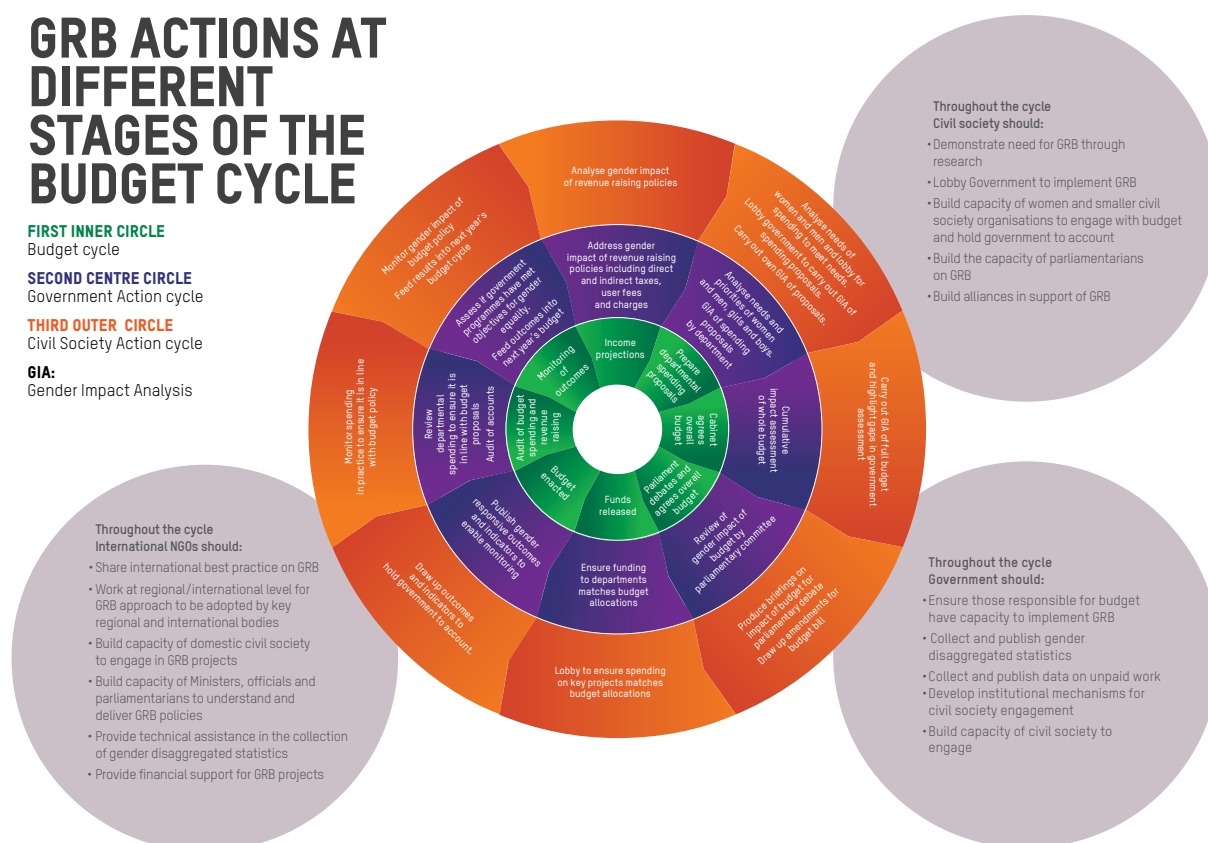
GRB ACTIONS AT DIFFERENT STAGES OF THE BUDGET CYCLE

FIRST INNER CIRCLE
Budget cycle

SECOND CENTRE CIRCLE
Government Action cycle

THIRD OUTER CIRCLE
Civil Society Action cycle

GIA:
Gender Impact Analysis

Income projections

Prepare departmental spending proposals

Cabinet agrees overall budget

Parliament debates and agrees overall budget

Funds released

Budget enacted

Audit of budget spending and revenue raising

Monitoring of outcomes

Address gender impact of revenue raising policies including direct and indirect taxes, user fees and charges

Analyse needs and priorities of women and men, girls and boys. GIA of spending proposals by department

Cumulative impact assessment of whole budget

Review of gender impact of budget by parliamentary committee

Ensure funding to departments matches budget allocations

Publish gender responsive outcomes and indicators to enable monitoring

Review departmental spending to ensure it is in line with budget proposals
Audit of accounts

Assess if government programmes have met objectives for gender equality.
Feed outcomes into next year's budget

Analyse gender impact of revenue raising policies

Analyse needs of women and men and lobby for spending to meet needs.
Lobby government to carry out GIA of spending proposals.
Carry out own GIA of proposals.

Carry out GIA of full budget and highlight gaps in government assessment

Produce briefings on impact of budget for parliamentary debate
Draw up amendments for budget bill

Lobby to ensure spending on key projects matches budget allocations

Draw up outcomes and indicators to hold government to account.

Monitor spending in practice to ensure it is in line with budget policy

Monitor gender impact of budget policy
Feed results into next year's budget cycle

Throughout the cycle
Civil society should:
• Demonstrate need for GRB through research
• Lobby Government to implement GRB
• Build capacity of women and smaller civil society organisations to engage with budget and hold government to account
• Build the capacity of parliamentarians on GRB
• Build alliances in support of GRB

Throughout the cycle
International NGOs should:
• Share international best practice on GRB
• Work at regional/international level for GRB approach to be adopted by key regional and international bodies
• Build capacity of domestic civil society to engage in GRB projects
• Build capacity of Ministers, officials and parliamentarians to understand and deliver GRB policies
• Provide technical assistance in the collection of gender disaggregated statistics
• Provide financial support for GRB projects

Throughout the cycle
Government should:
• Ensure those responsible for budget have capacity to implement GRB
• Collect and publish gender disaggregated statistics
• Collect and publish data on unpaid work
• Develop institutional mechanisms for civil society engagement
• Build capacity of civil society to engage